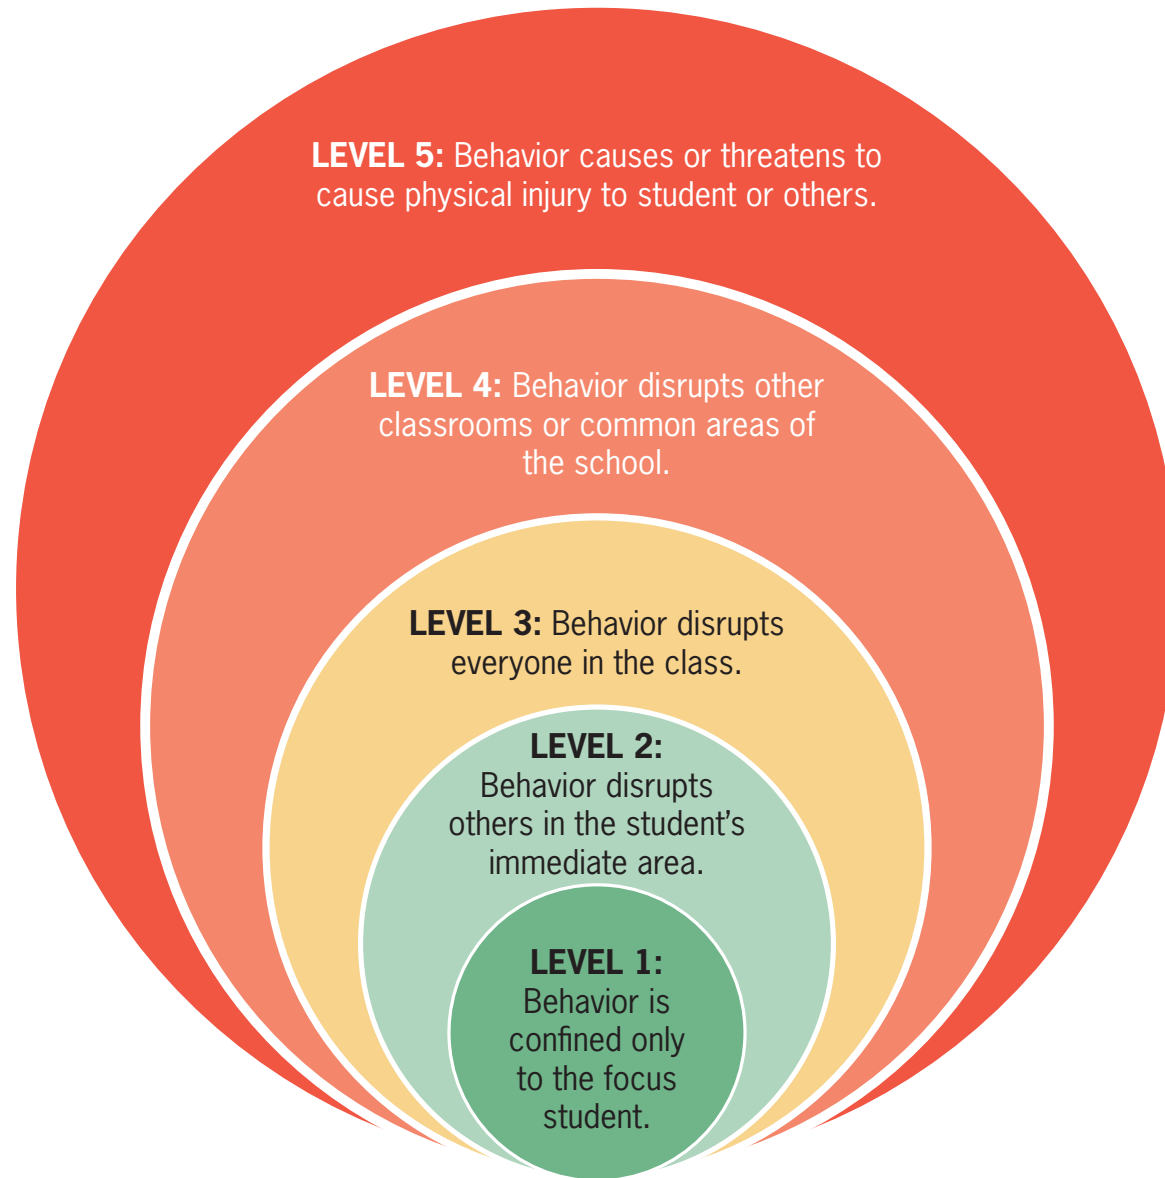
LEVEL 5: Behavior causes or threatens to cause physical injury to student or others.

LEVEL 4: Behavior disrupts other classrooms or common areas of the school.

LEVEL 3: Behavior disrupts everyone in the class.

LEVEL 2: Behavior disrupts others in the student's immediate area.

LEVEL 1: Behavior is confined only to the focus student.